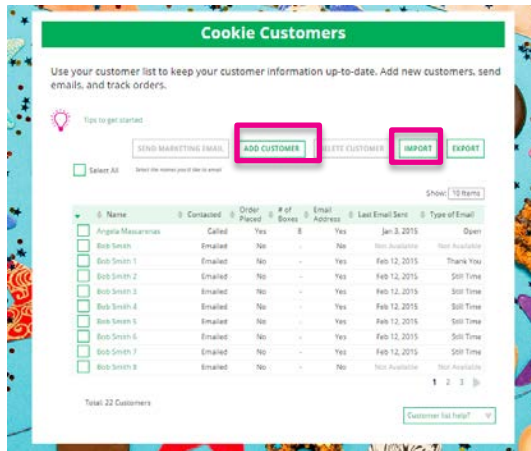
Cookie Customers

Use your customer list to keep your customer information up-to-date. Add new customers, send emails, and track orders.

Tips to get started

SEND MARKETING EMAIL | ADD CUSTOMER | DELETE CUSTOMER | IMPORT | EXPORT

Select All

Select the names you'd like to email

Show: 10 Items

| | Name | Contacted | Order Placed | # of Boxes | Email Address | Last Email Sent | Type of Email |
|---|---|---|---|---|---|---|---|
| | Angela Mascarenas | Called | Yes | 8 | Yes | Jan 3, 2015 | Open |
| | Bob Smith | Emailed | No | - | No | Not Available | Not Available |
| | Bob Smith 1 | Emailed | No | - | Yes | Feb 12, 2015 | Thank You |
| | Bob Smith 2 | Emailed | No | - | Yes | Feb 12, 2015 | Still Time |
| | Bob Smith 3 | Emailed | No | - | Yes | Feb 12, 2015 | Still Time |
| | Bob Smith 4 | Emailed | No | - | Yes | Feb 12, 2015 | Still Time |
| | Bob Smith 5 | Emailed | No | - | Yes | Feb 12, 2015 | Still Time |
| | Bob Smith 6 | Emailed | No | - | Yes | Feb 12, 2015 | Still Time |
| | Bob Smith 7 | Emailed | No | - | Yes | Feb 12, 2015 | Still Time |
| | Bob Smith 8 | Emailed | No | - | No | Not Available | Not Available |

1 2 3

Total: 22 Customers

Customer list help?